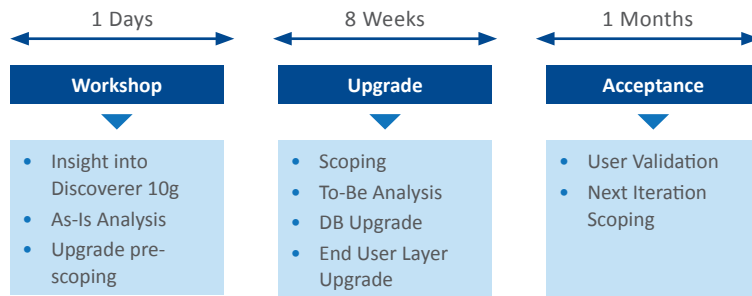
1 Days

Workshop

- Insight into Discoverer 10g
- As-Is Analysis
- Upgrade pre-scoping

8 Weeks

Upgrade

- Scoping
- To-Be Analysis
- DB Upgrade
- End User Layer Upgrade

1 Months

Acceptance

- User Validation
- Next Iteration Scoping